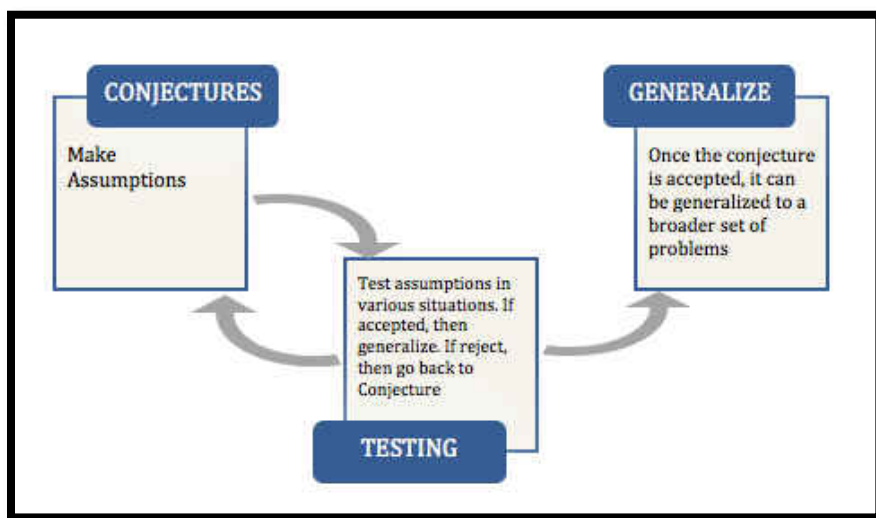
CONJECTURES

Make Assumptions

Test assumptions in various situations. If accepted, then generalize. If reject, then go back to Conjecture

TESTING

GENERALIZE

Once the conjecture is accepted, it can be generalized to a broader set of problems